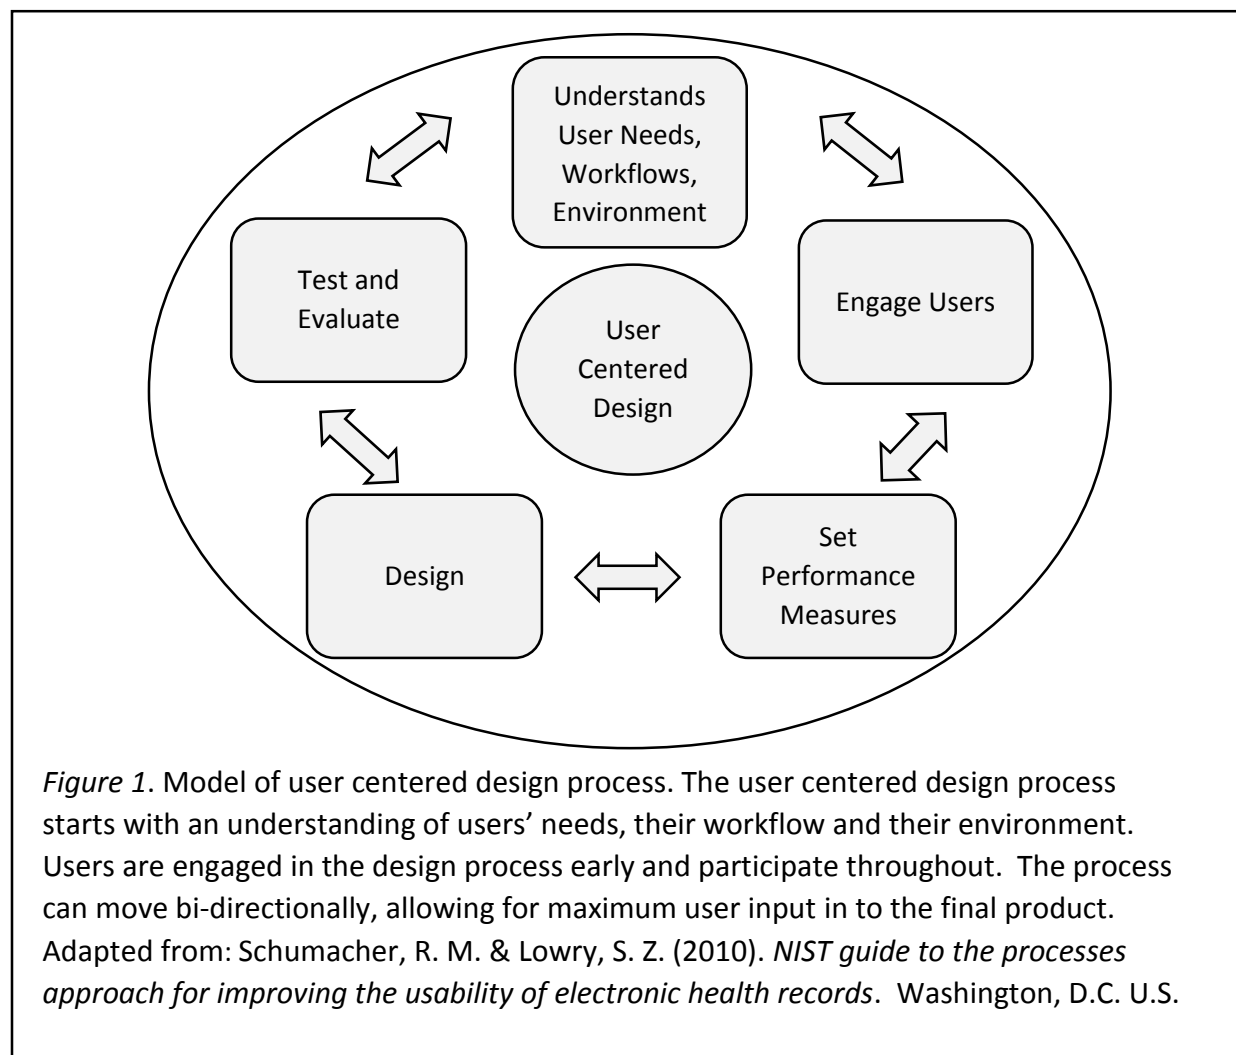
Understands User Needs, Workflows, Environment

Test and Evaluate

User Centered Design

Engage Users

Design

Set Performance Measures

*Figure 1*. Model of user centered design process. The user centered design process starts with an understanding of users' needs, their workflow and their environment. Users are engaged in the design process early and participate throughout. The process can move bi-directionally, allowing for maximum user input in to the final product. Adapted from: Schumacher, R. M. & Lowry, S. Z. (2010). *NIST guide to the processes approach for improving the usability of electronic health records*. Washington, D.C. U.S.